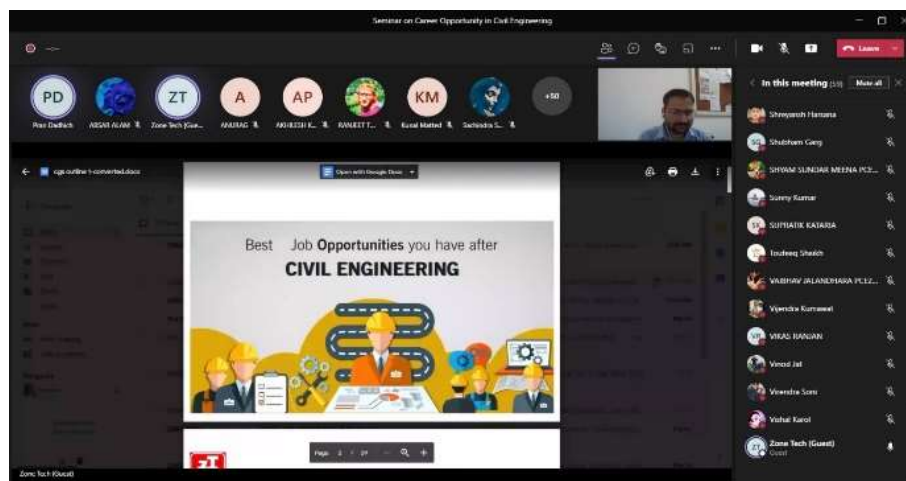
Seminar on Career Opportunity in Civil Engineering

Leave

PD Pooz Dadhich
ARSAN ALAM
ZT Zone Tech (Guest)
A ANURAG
AP AKHILESH K.
RANJEET T.
KM Kunal Mattad
Sachindra S.
+50

In this meeting (59) Mute all

Shreyansh Hansana
Shubham Garg
SHYAM SUNDAR MEENA PCE...
Sunny Kumar
SUPRATIK KATARIA
Toufeeq Sheikh
VAIBHAV JALANDHARA PCE...
Vijendra Kumawat
VIKAS RANJAN
Vinod Jat
Virendra Soni
Vishal Karol
Zone Tech (Guest)
Guest

cge outline 1-converted.docx

Open with Google Docs

Best Job Opportunities you have after
CIVIL ENGINEERING

Page 1 / 19

Zone Tech (Guest)